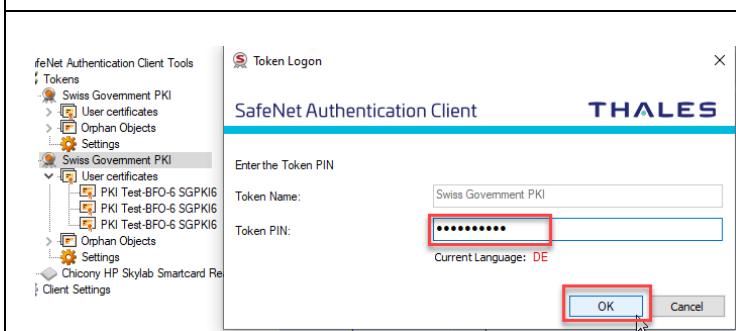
afeNet Authentication Client Tools
Tokens
Swiss Government PKI
User certificates
Orphan Objects
Settings
Swiss Government PKI
User certificates
PKI Test-BFO-6 SGPKI6
PKI Test-BFO-6 SGPKI6
PKI Test-BFO-6 SGPKI6
Orphan Objects
Settings
Chicony HP Skylab Smartcard Re
Client Settings

Token Logon
×
SafeNet Authentication Client
THALES
Enter the Token PIN
Token Name: Swiss Government PKI
Token PIN: ••••••••••
Current Language: DE
OK
Cancel